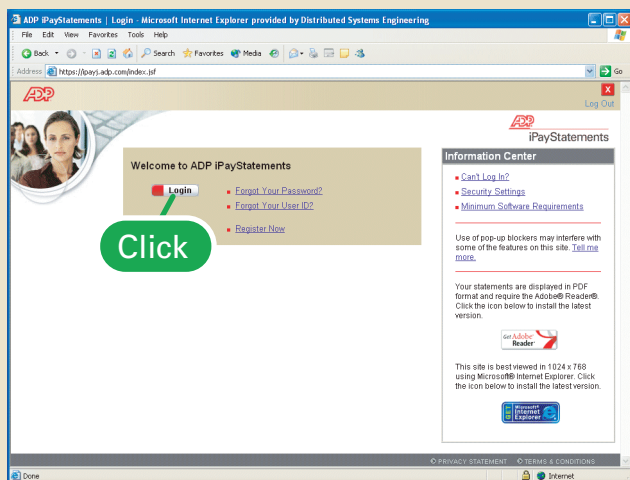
ADP iPayStatements | Login - Microsoft Internet Explorer provided by Distributed Systems Engineering

File Edit View Favorites Tools Help

Back Search Favorites Media

Address https://ipays.adp.com/index.jsf Go

ADP

X
Log Out

ADP
iPayStatements

Welcome to ADP iPayStatements

Login

Forgot Your Password?
Forgot Your User ID?

Register Now

Click

Information Center

Can't Log In?
Security Settings
Minimum Software Requirements

Use of pop-up blockers may interfere with some of the features on this site. Tell me more.

Your statements are displayed in PDF format and require the Adobe® Reader®. Click the icon below to install the latest version.

Get Adobe Reader

This site is best viewed in 1024 x 768 using Microsoft® Internet Explorer. Click the icon below to install the latest version.

Microsoft Internet Explorer

© PRIVACY STATEMENT © TERMS & CONDITIONS

Done Internet